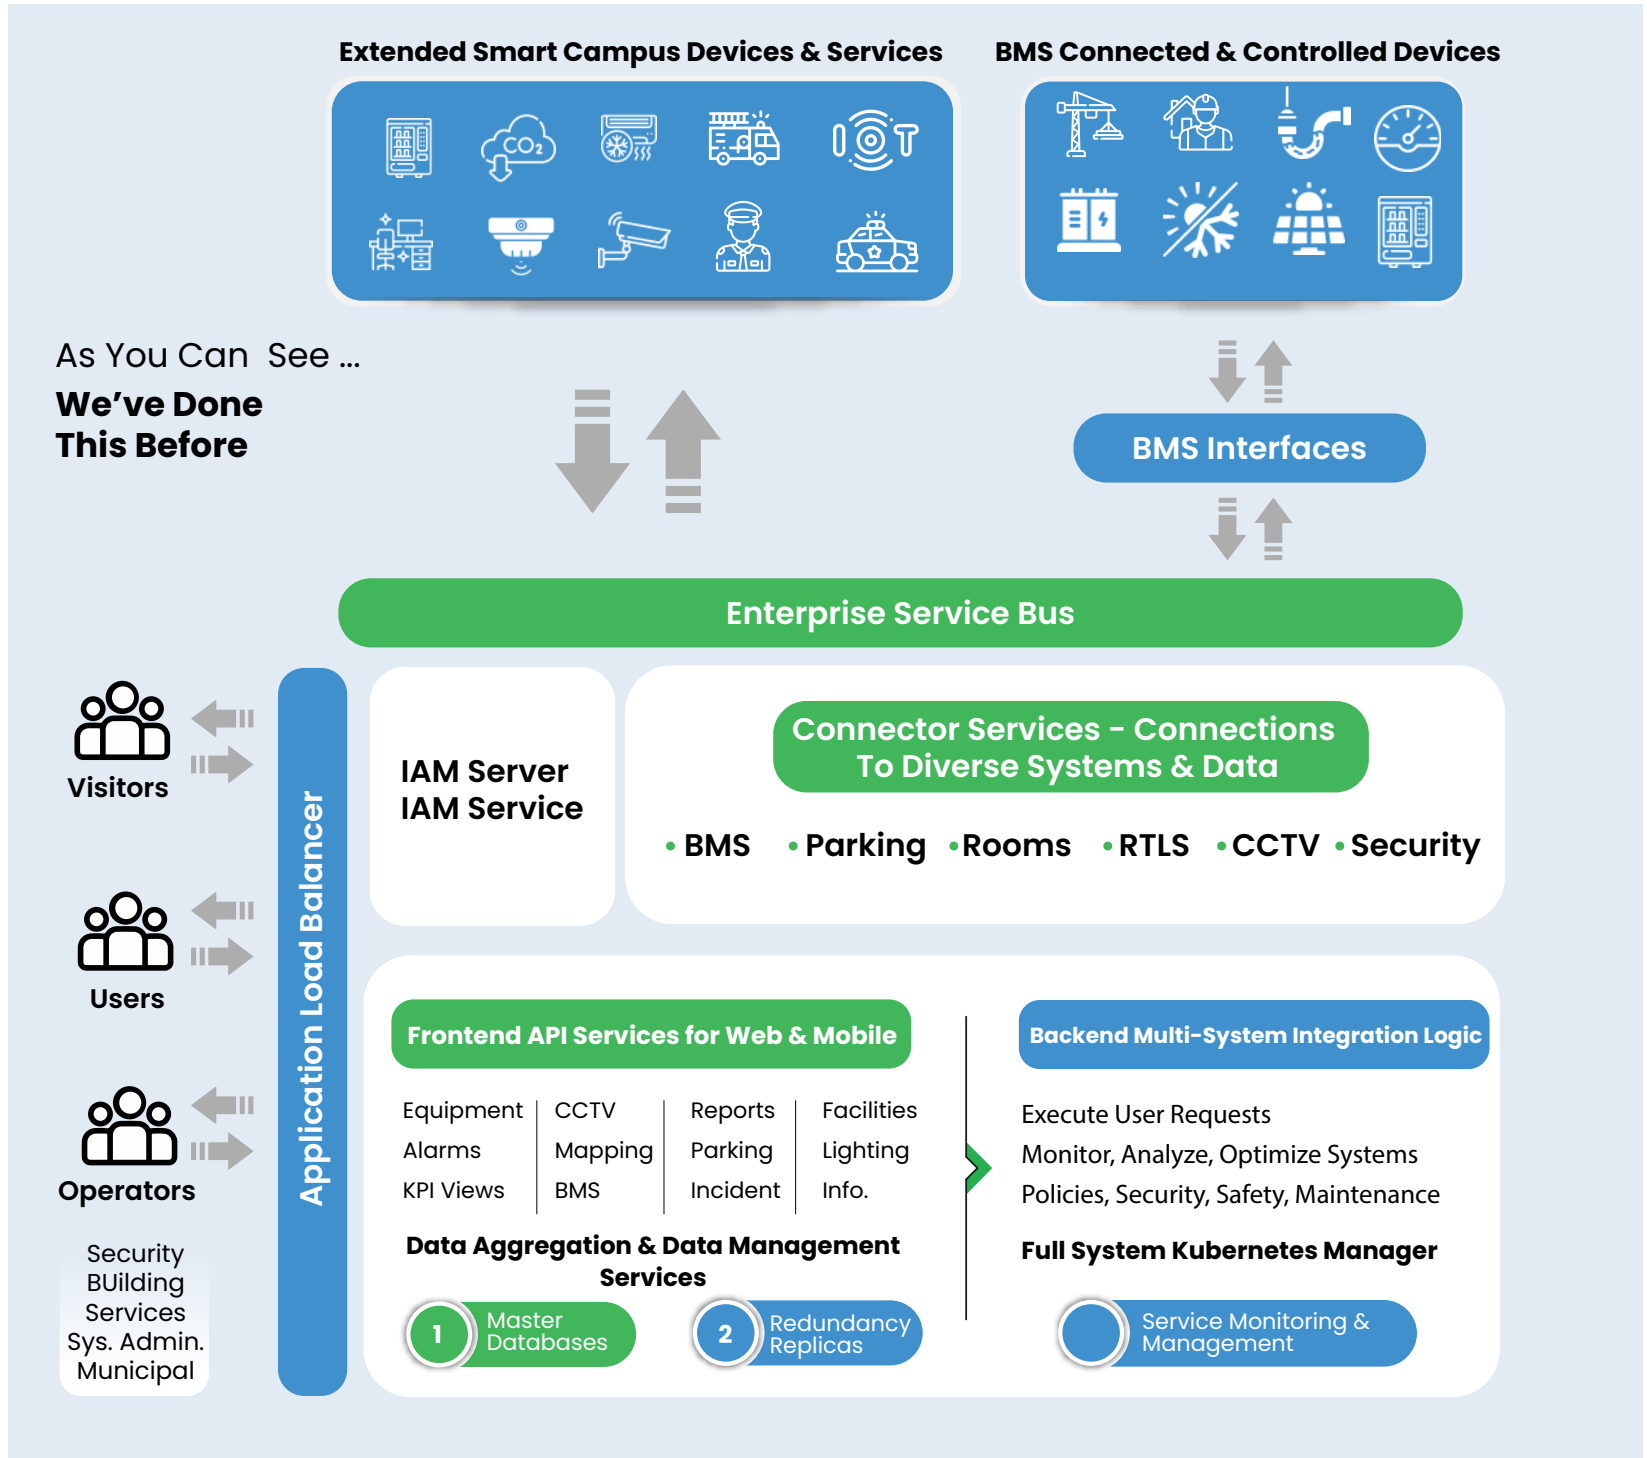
Extended Smart Campus Devices & Services

BMS Connected & Controlled Devices

$CO_2$

IOT

As You Can See ...

We've Done This Before

BMS Interfaces

Enterprise Service Bus

Visitors

Users

Operators

Security
BUilding
Services
Sys. Admin.
Municipal

Application Load Balancer

IAM Server
IAM Service

Connector Services - Connections To Diverse Systems & Data

• BMS • Parking • Rooms • RTLS • CCTV • Security

Frontend API Services for Web & Mobile

| Equipment | CCTV | Reports | Facilities |
|---|---|---|---|
| Alarms | Mapping | Parking | Lighting |
| KPI Views | BMS | Incident | Info. |

Data Aggregation & Data Management Services

1 Master Databases

2 Redundancy Replicas

Backend Multi-System Integration Logic

Execute User Requests
Monitor, Analyze, Optimize Systems
Policies, Security, Safety, Maintenance

Full System Kubernetes Manager

Service Monitoring & Management